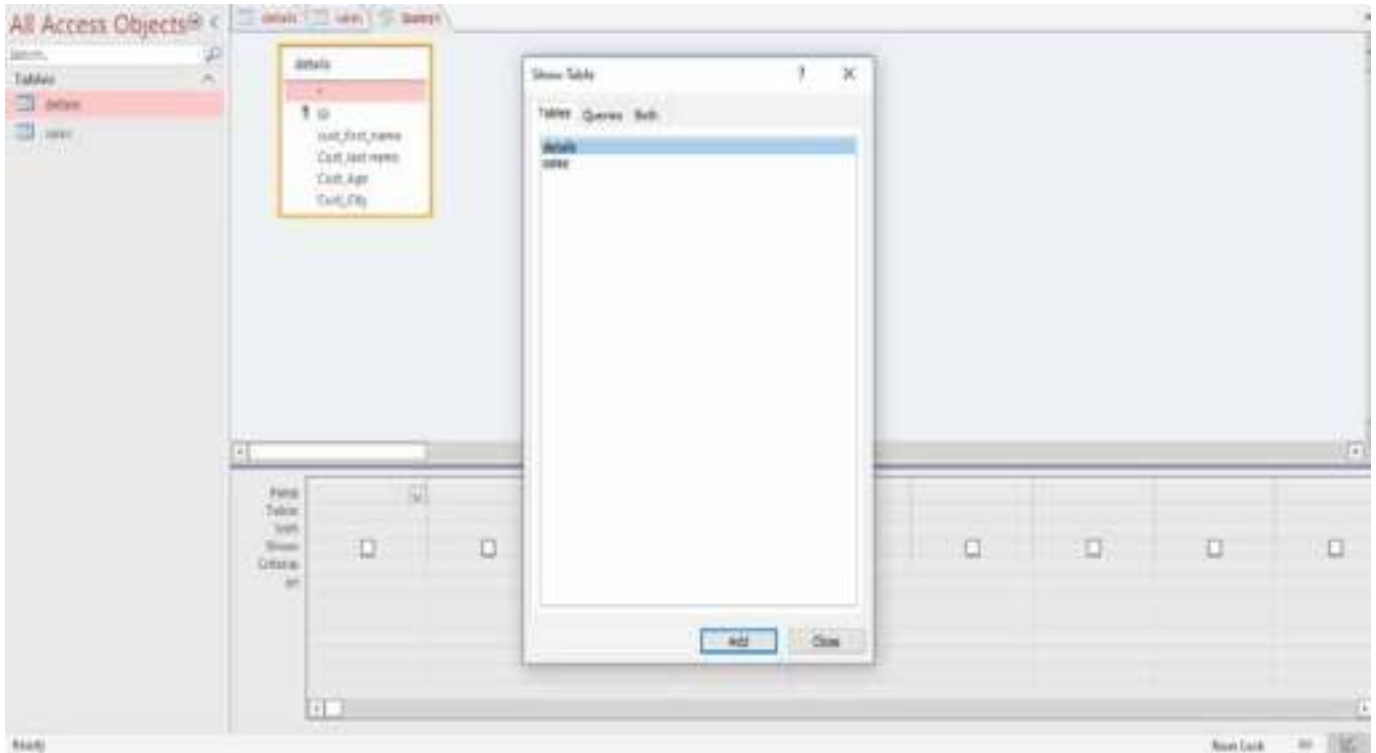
All Access Objects® «

Search...

Tables

details

sales

details

sales

Query1

details

*

ID

cust_first_name

Cust_last name

Cust_Age

Cust_City

Show Table

?

×

Tables

Queries

Both

details

sales

Add

Close

Field:

Table:

Sort:

Show:

Criteria:

or:

Ready

Num Lock